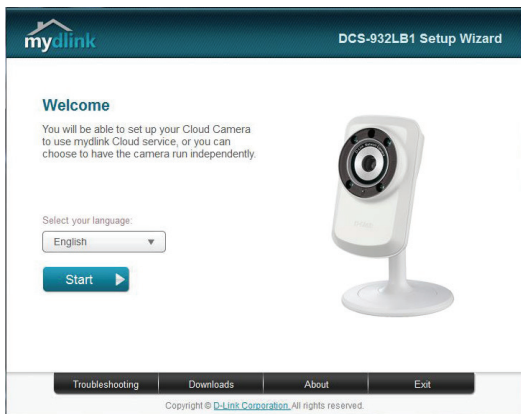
mydlink

DCS-932LB1 Setup Wizard

Welcome

You will be able to set up your Cloud Camera to use mydlink Cloud service, or you can choose to have the camera run independently.

Select your language:

English

Start

Troubleshooting | Downloads | About | Exit

Copyright © D-Link Corporation. All rights reserved.